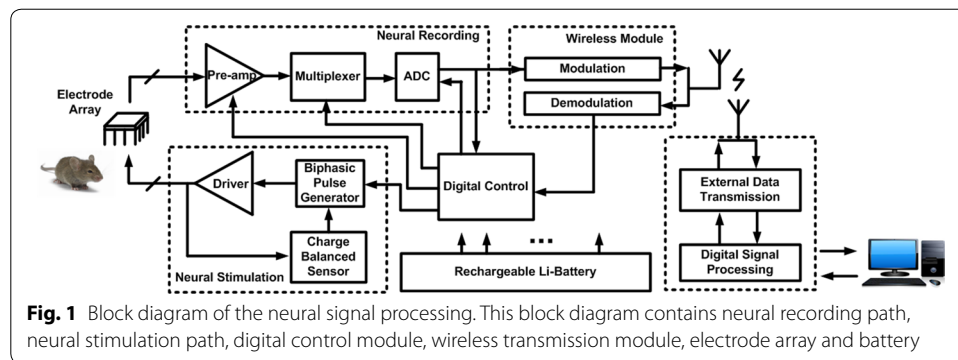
Neural Recording

Wireless Module

Electrode Array

Pre-amp

Multiplexer

ADC

Modulation

Demodulation

Driver

Biphasic Pulse Generator

Digital Control

Charge Balanced Sensor

Neural Stimulation

Rechargeable Li-Battery

External Data Transmission

Digital Signal Processing

**Fig. 1** Block diagram of the neural signal processing. This block diagram contains neural recording path, neural stimulation path, digital control module, wireless transmission module, electrode array and battery